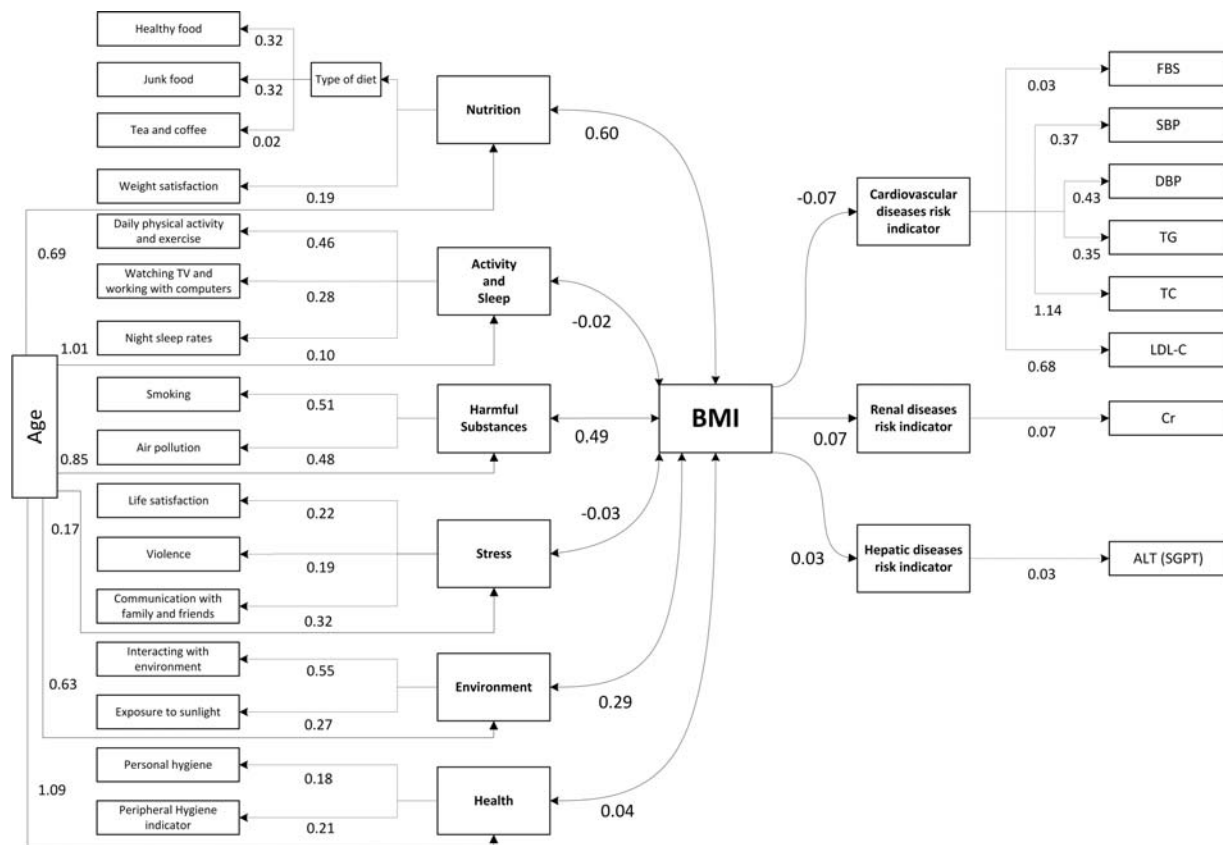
Healthy food
0.32
Junk food
0.32
Type of diet
Tea and coffee
0.02
Nutrition
0.60
Weight satisfaction
0.19
0.69
Daily physical activity and exercise
0.46
Activity and Sleep
Watching TV and working with computers
0.28
-0.02
Night sleep rates
1.01
0.10
Smoking
0.51
Harmful Substances
Age
Air pollution
0.49
0.85
0.48
Life satisfaction
0.17
0.22
-0.03
Violence
0.19
Stress
Communication with family and friends
0.32
Interacting with environment
0.55
0.63
Environment
Exposure to sunlight
0.27
0.29
Personal hygiene
0.18
1.09
Health
Peripheral Hygiene indicator
0.21
0.04
BMI
-0.07
Cardiovascular diseases risk indicator
0.07
Renal diseases risk indicator
0.03
Hepatic diseases risk indicator
0.03
FBS
0.37
SBP
0.43
DBP
0.35
TG
1.14
TC
0.68
LDL-C
0.07
Cr
0.03
ALT (SGPT)